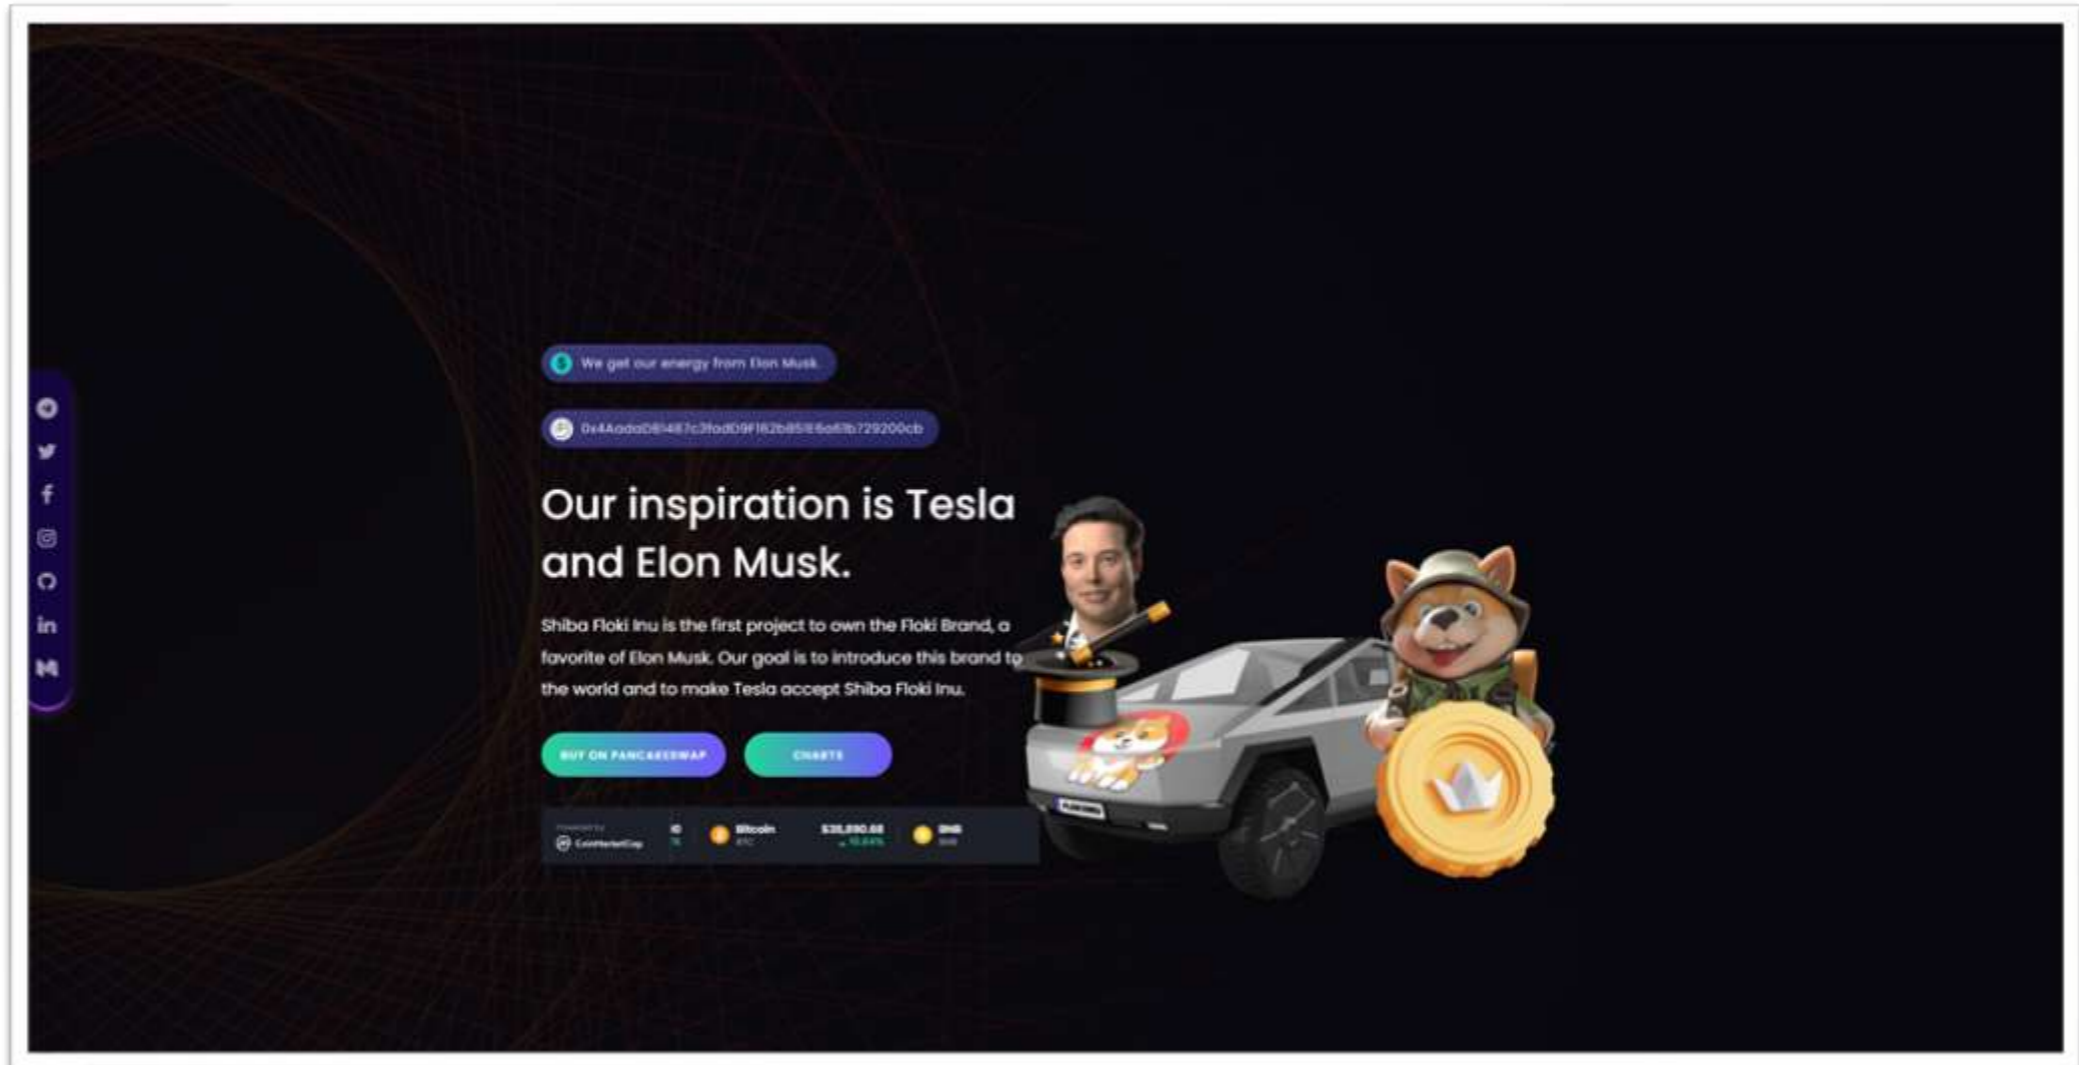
We get our energy from Elon Musk.

0x4AadaD81487c3fadD9F162b851E6a61b729200cb

Our inspiration is Tesla and Elon Musk.

Shiba Floki Inu is the first project to own the Floki Brand, a favorite of Elon Musk. Our goal is to introduce this brand to the world and to make Tesla accept Shiba Floki Inu.

BUY ON PANCAKESWAP

CHARTS

Powered by CoinMarketCap

Bitcoin BTC

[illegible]

BNB BNB